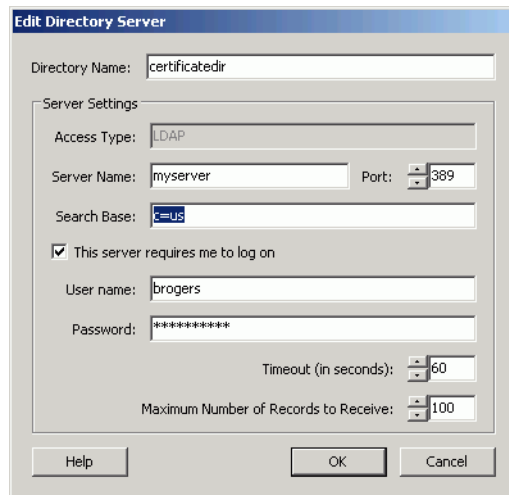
Edit Directory Server

Directory Name: certificatedir

Server Settings

Access Type: LDAP

Server Name: myserver

Port: 389

Search Base: c=us

This server requires me to log on

User name: brogers

Password: **********

Timeout (in seconds): 60

Maximum Number of Records to Receive: 100

Help

OK

Cancel